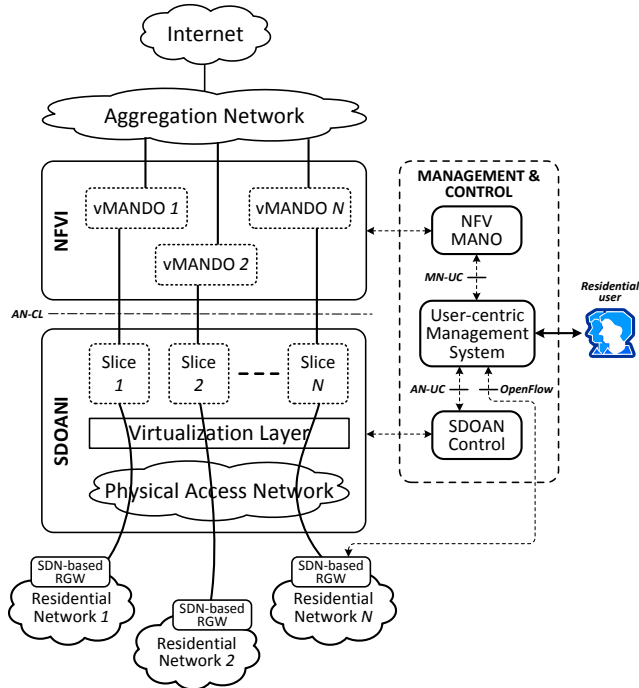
Internet

Aggregation Network

NFVI

vMANDO 1

vMANDO N

vMANDO 2

MANAGEMENT & CONTROL

NFV MANO

MN-UC

Residential user

AN-CL

User-centric Management System

SDOANI

Slice 1

Slice 2

Slice N

AN-UC

OpenFlow

Virtualization Layer

SDOAN Control

Physical Access Network

SDN-based RGW

Residential Network 1

SDN-based RGW

Residential Network 2

SDN-based RGW

Residential Network N